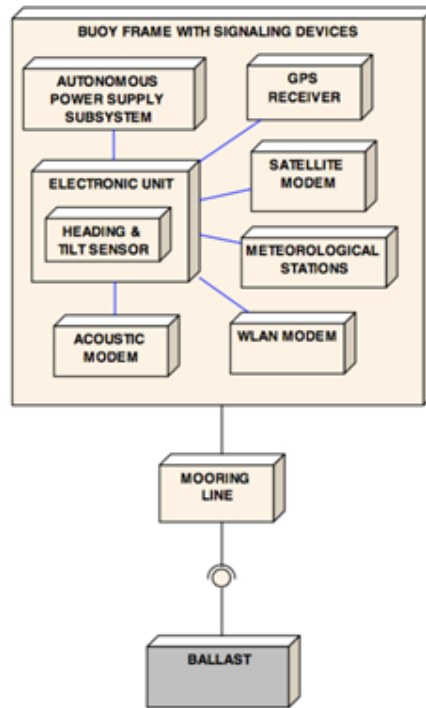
BUOY FRAME WITH SIGNALING DEVICES

AUTONOMOUS POWER SUPPLY SUBSYSTEM

GPS RECEIVER

ELECTRONIC UNIT

HEADING & TILT SENSOR

SATELLITE MODEM

METEOROLOGICAL STATIONS

ACOUSTIC MODEM

WLAN MODEM

MOORING LINE

BALLAST